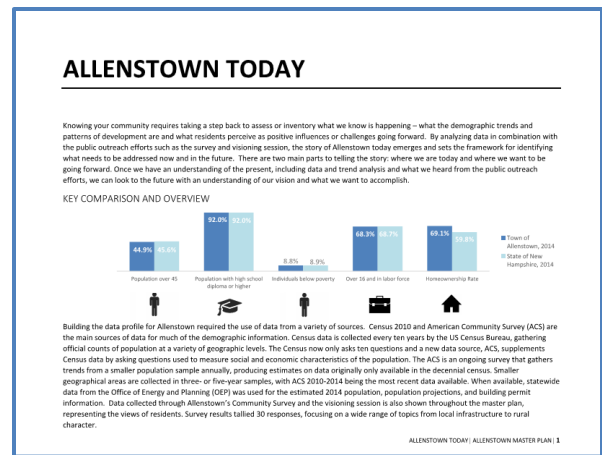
ALLENSTOWN TODAY

Knowing your community requires taking a step back to assess or inventory what we know is happening – what the demographic trends and patterns of development are and what residents perceive as positive influences or challenges going forward. By analyzing data in combination with the public outreach efforts such as the survey and visioning session, the story of Allenstown today emerges and sets the framework for identifying what needs to be addressed now and in the future. There are two main parts to telling the story: where we are today and where we want to be going forward. Once we have an understanding of the present, including data and trend analysis and what we heard from the public outreach efforts, we can look to the future with an understanding of our vision and what we want to accomplish.

KEY COMPARISON AND OVERVIEW

| | Town of Allenstown, 2014 | State of New Hampshire, 2014 |
|---|---|---|
| Population over 45 | 44.9% | 45.6% |
| Population with high school diploma or higher | 92.0% | 92.0% |
| Individuals below poverty | 8.8% | 8.9% |
| Over 16 and in labor force | 68.3% | 68.7% |
| Homeownership Rate | 69.1% | 58.8% |

Building the data profile for Allenstown required the use of data from a variety of sources. Census 2010 and American Community Survey (ACS) are the main sources of data for much of the demographic information. Census data is collected every ten years by the US Census Bureau, gathering official counts of population at a variety of geographic levels. The Census now only asks ten questions and a new data source, ACS, supplements Census data by asking questions used to measure social and economic characteristics of the population. The ACS is an ongoing survey that gathers trends from a smaller population sample annually, producing estimates on data originally only available in the decennial census. Smaller geographical areas are collected in three- or five-year samples, with ACS 2010-2014 being the most recent data available. When available, statewide data from the Office of Energy and Planning (OEP) was used for the estimated 2014 population, population projections, and building permit information. Data collected through Allenstown's Community Survey and the visioning session is also shown throughout the master plan, representing the views of residents. Survey results tallied 30 responses, focusing on a wide range of topics from local infrastructure to rural character.

ALLENSTOWN TODAY | ALLENSTOWN MASTER PLAN | 1